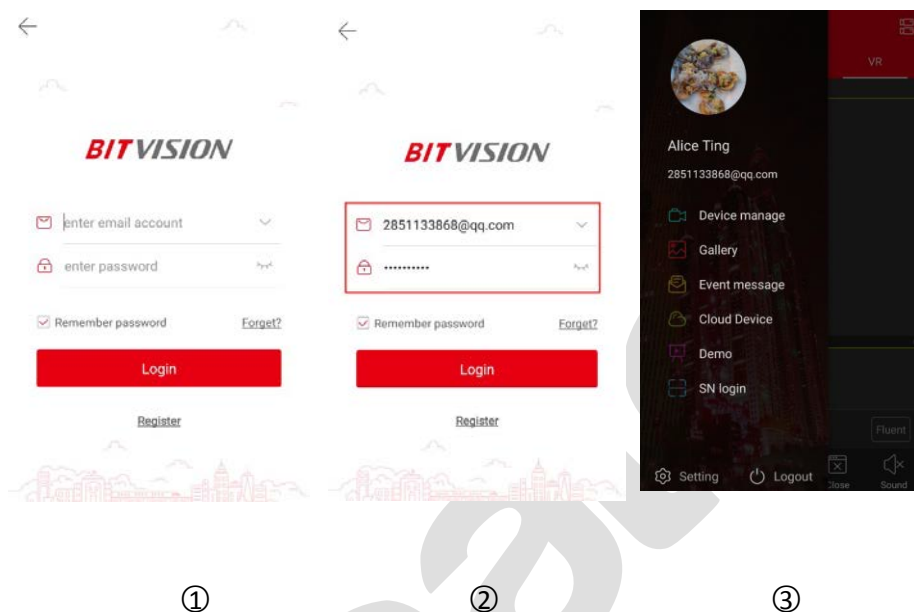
BITVISION

enter email account

enter password

Remember password Forget?

Login

Register

BITVISION

2851133868@qq.com

••••••••••

Remember password Forget?

Login

Register

VR

Alice Ting

2851133868@qq.com

Device manage

Gallery

Event message

Cloud Device

Demo

SN login

Fluent

Setting Logout Close Sound

①

②

③